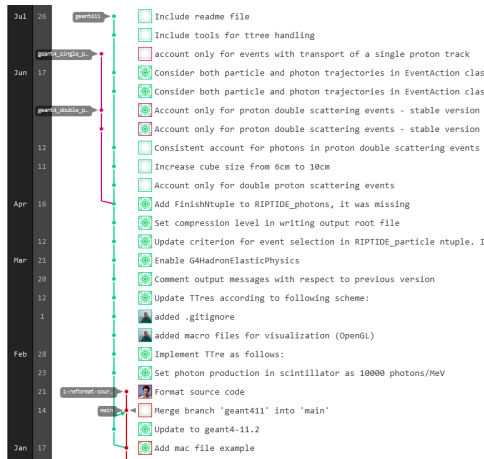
Jul 26 geant411 Include readme file
Include tools for ttree handling
geant4_single_p... account only for events with transport of a single proton track
Jun 17 Consider both particle and photon trajectories in EventAction clas
Consider both particle and photon trajectories in EventAction clas
geant4_double_p... Account only for proton double scattering events - stable version
Account only for proton double scattering events - stable version
12 Consistent account for photons in proton double scattering events
11 Increase cube size from 6cm to 10cm
Account only for double proton scattering events
Apr 16 Add FinishNtuple to RIPTIDE_photons, it was missing
Set compression level in writing output root file
12 Update criterion for event selection in RIPTIDE_particle ntuple. I
Mar 21 Enable G4HadronElasticPhysics
20 Comment output messages with respect to previous version
12 Update TTres according to following scheme:
1 added .gitignore
added macro files for visualization (OpenGL)
Feb 28 Implement TTre as follows:
23 Set photon production in scintillator as 10000 photons/MeV
21 1-reformat-sour... Format source code
14 main Merge branch 'geant411' into 'main'
Update to geant4-11.2
Jan 17 Add mac file example